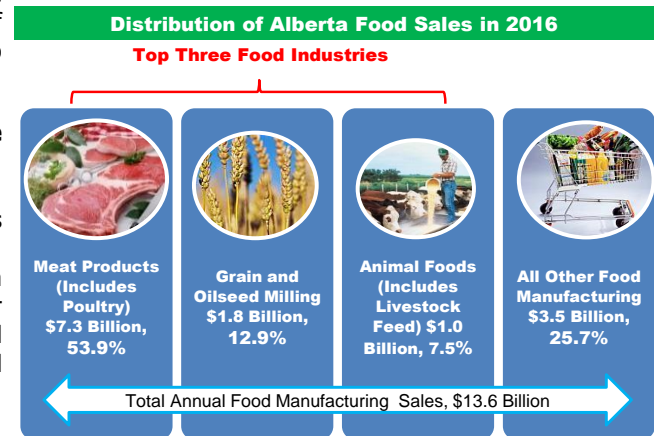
Distribution of Alberta Food Sales in 2016

Top Three Food Industries

Meat Products (Includes Poultry) $7.3 Billion, 53.9%

Grain and Oilseed Milling $1.8 Billion, 12.9%

Animal Foods (Includes Livestock Feed) $1.0 Billion, 7.5%

All Other Food Manufacturing $3.5 Billion, 25.7%

Total Annual Food Manufacturing Sales, $13.6 Billion